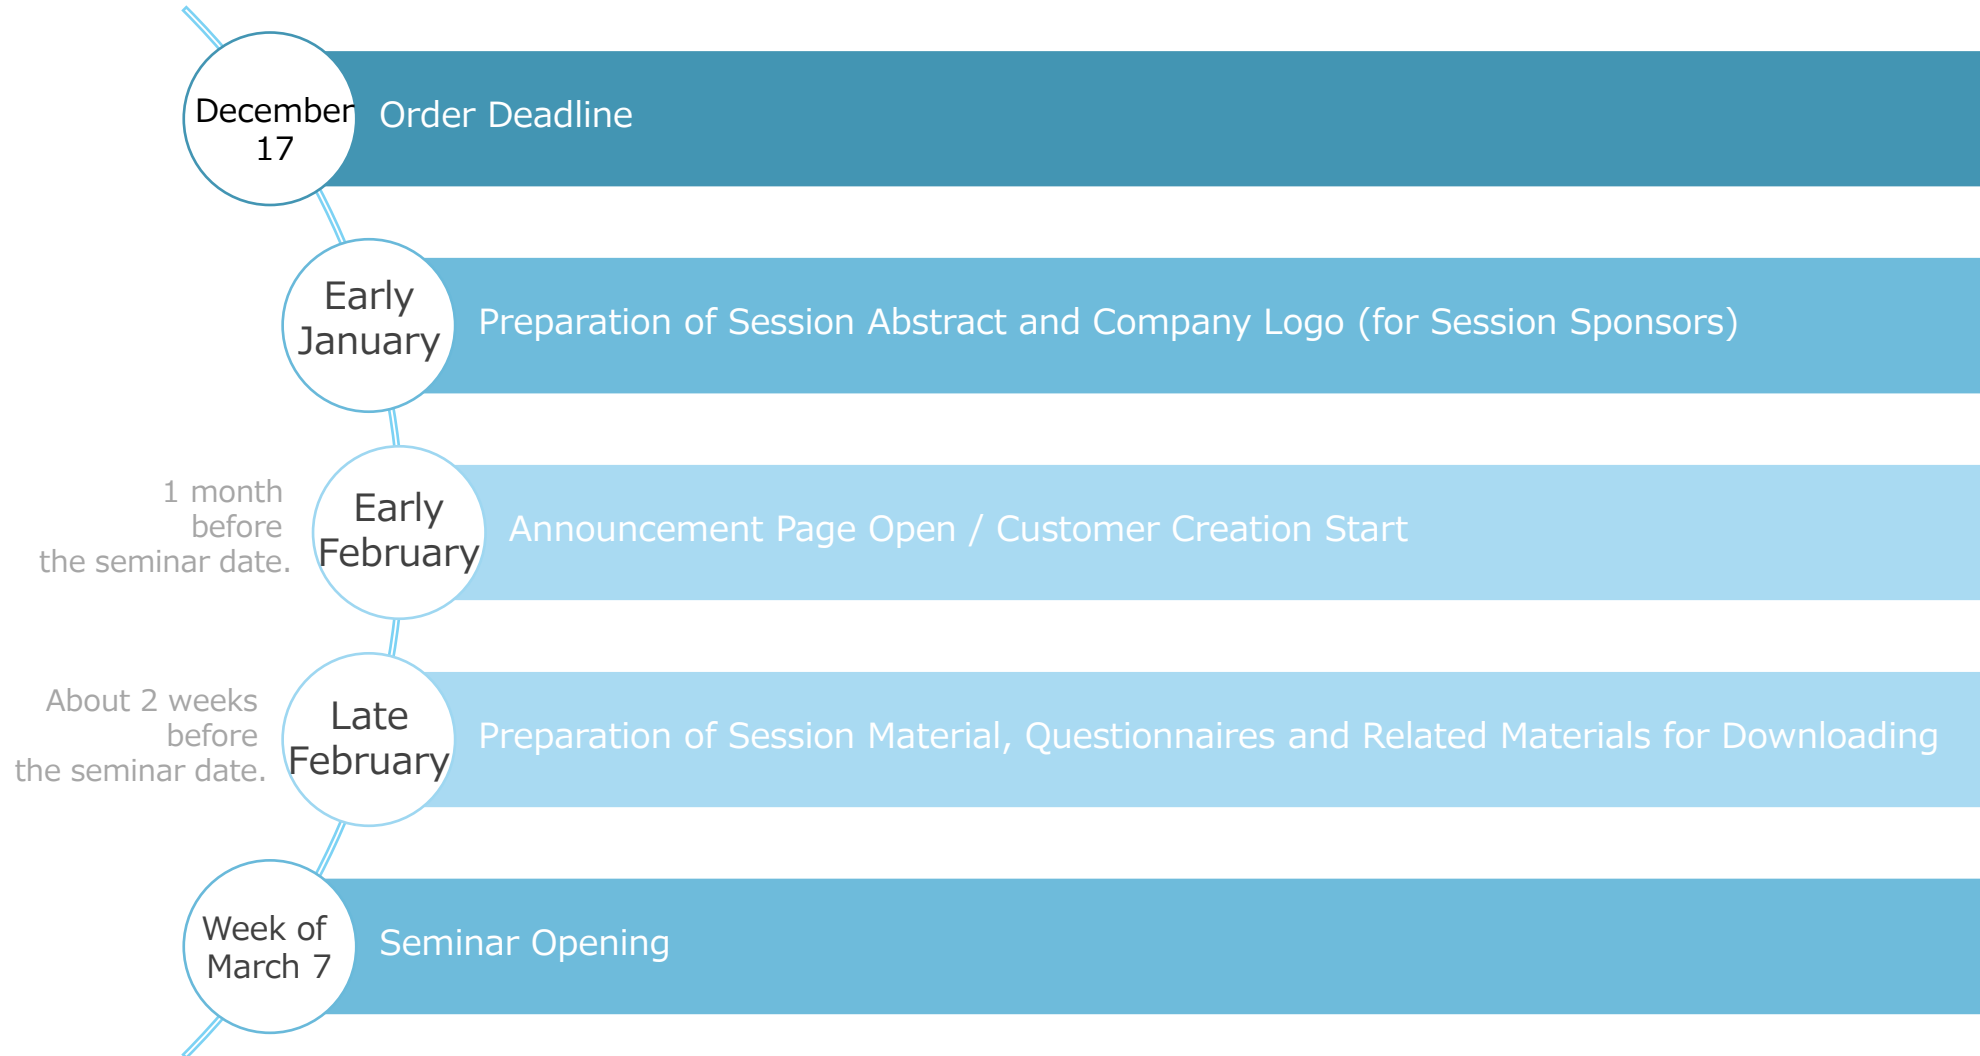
December 17
Order Deadline

Early January
Preparation of Session Abstract and Company Logo (for Session Sponsors)

1 month before the seminar date.
Early February
Announcement Page Open / Customer Creation Start

About 2 weeks before the seminar date.
Late February
Preparation of Session Material, Questionnaires and Related Materials for Downloading

Week of March 7
Seminar Opening